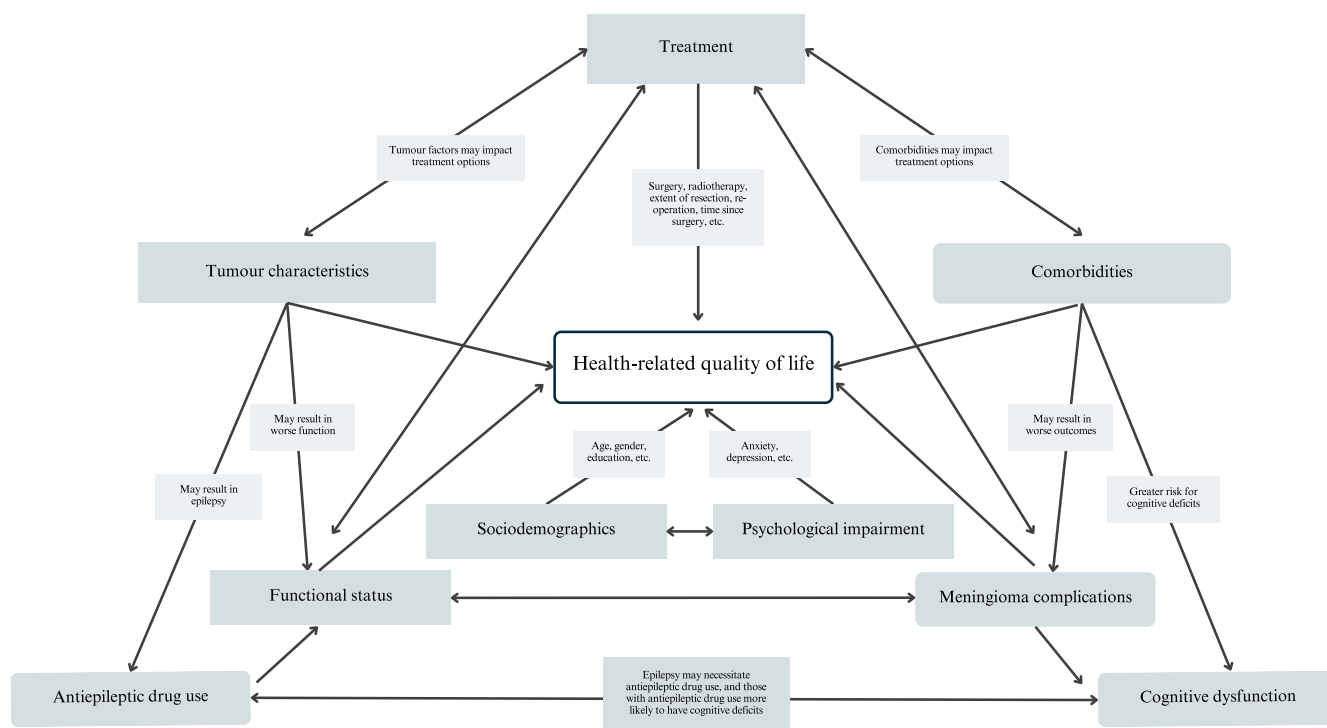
Treatment

Tumour factors may impact treatment options

Comorbidities may impact treatment options

Surgery, radiotherapy, extent of resection, reoperation, time since surgery, etc.

Tumour characteristics

Comorbidities

Health-related quality of life

May result in worse function

May result in worse outcomes

Age, gender, education, etc.

Anxiety, depression, etc.

May result in epilepsy

Greater risk for cognitive deficits

Sociodemographics

Psychological impairment

Functional status

Meningioma complications

Antiepileptic drug use

Epilepsy may necessitate antiepileptic drug use, and those with antiepileptic drug use more likely to have cognitive deficits

Cognitive dysfunction